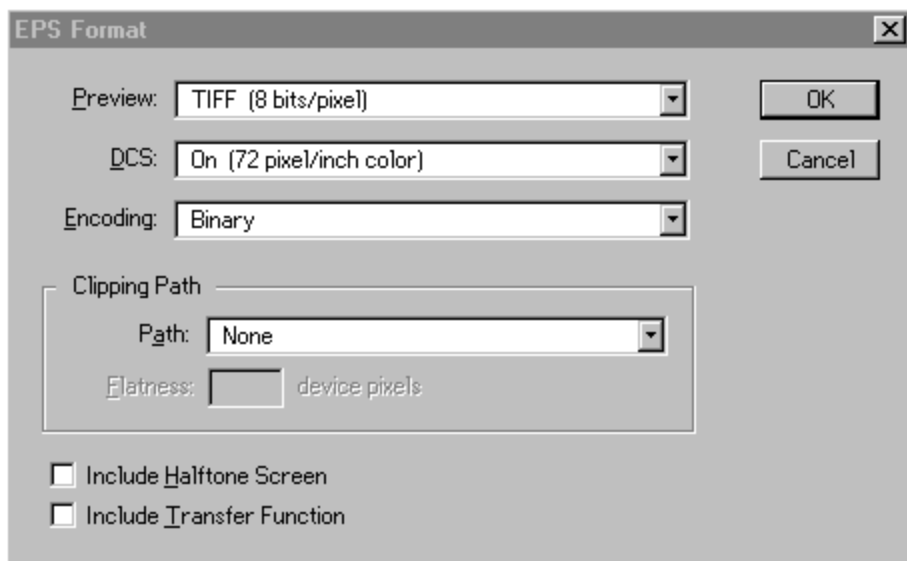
EPS Format

Preview: TIFF (8 bits/pixel)

DCS: On (72 pixel/inch color)

Encoding: Binary

OK

Cancel

Clipping Path

Path: None

Flatness: device pixels

Include Halftone Screen

Include Transfer Function